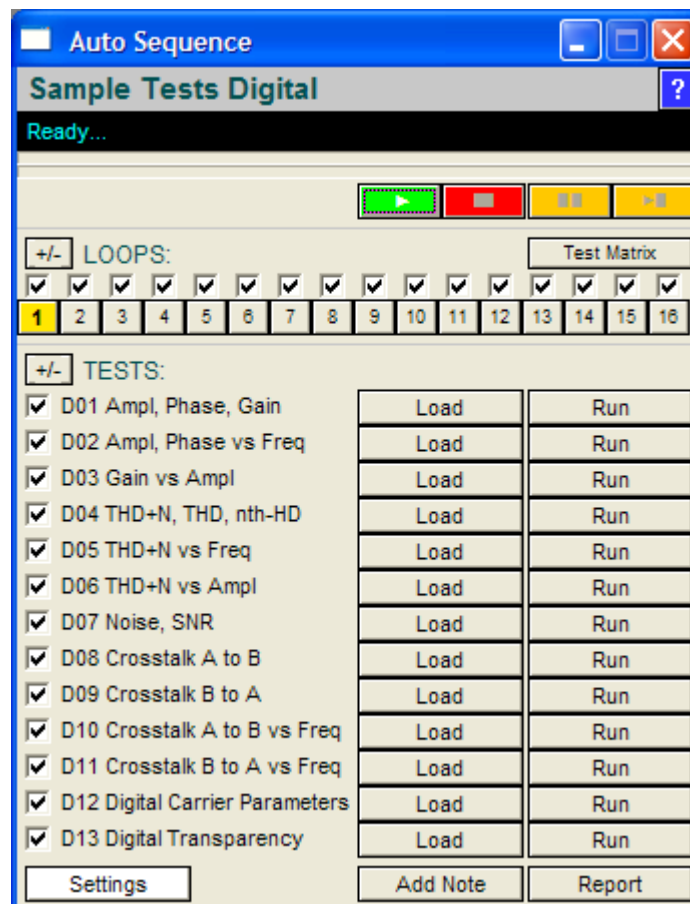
Auto Sequence

Sample Tests Digital

?

Ready...

+/- LOOPS:

Test Matrix

| 1 | 2 | 3 | 4 | 5 | 6 | 7 | 8 | 9 | 10 | 11 | 12 | 13 | 14 | 15 | 16 |
|---|---|---|---|---|---|---|---|---|---|---|---|---|---|---|---|

+/- TESTS:

| Test | | |
|---|---|---|
| D01 Ampl, Phase, Gain | Load | Run |
| D02 Ampl, Phase vs Freq | Load | Run |
| D03 Gain vs Ampl | Load | Run |
| D04 THD+N, THD, nth-HD | Load | Run |
| D05 THD+N vs Freq | Load | Run |
| D06 THD+N vs Ampl | Load | Run |
| D07 Noise, SNR | Load | Run |
| D08 Crosstalk A to B | Load | Run |
| D09 Crosstalk B to A | Load | Run |
| D10 Crosstalk A to B vs Freq | Load | Run |
| D11 Crosstalk B to A vs Freq | Load | Run |
| D12 Digital Carrier Parameters | Load | Run |
| D13 Digital Transparency | Load | Run |

Settings

Add Note

Report